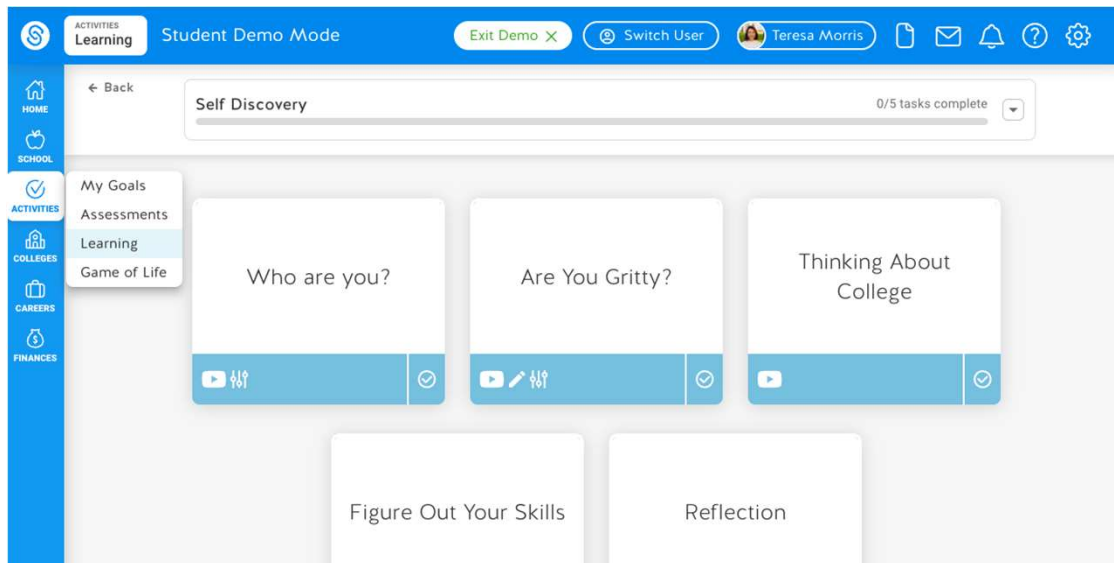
ACTIVITIES
Learning

Student Demo Mode

Exit Demo ×

Switch User

Teresa Morris

HOME

SCHOOL

ACTIVITIES

COLLEGES

CAREERS

FINANCES

← Back

Self Discovery

0/5 tasks complete

My Goals
Assessments
Learning
Game of Life

Who are you?

Are You Gritty?

Thinking About College

Figure Out Your Skills

Reflection